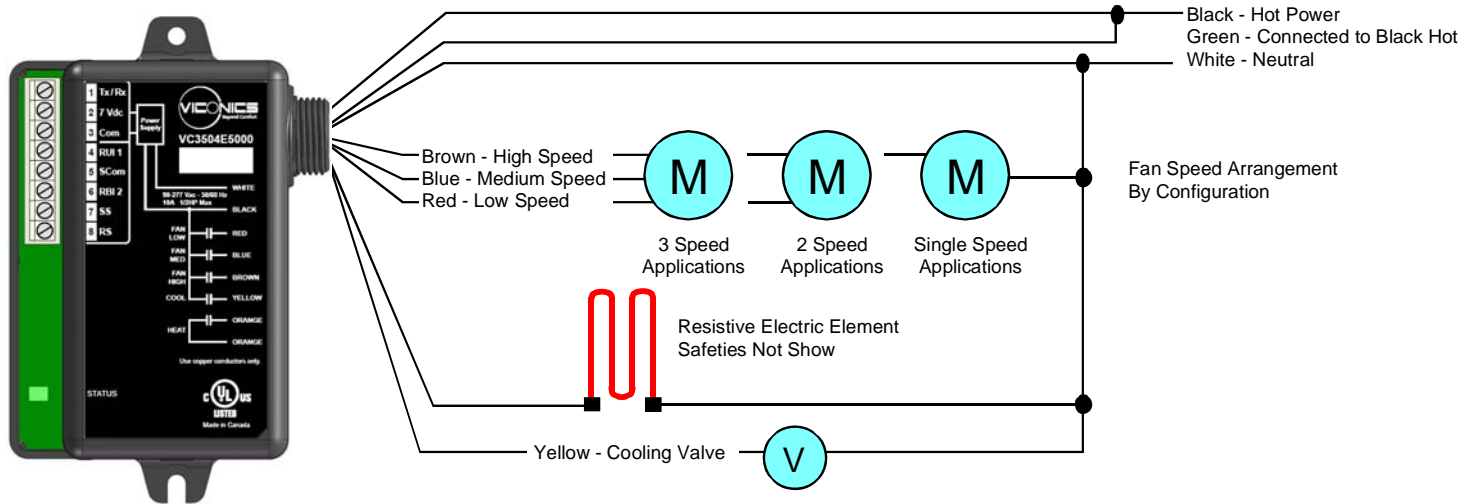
1 Tx / Rx
2 7 Vdc
3 Com
4 RUI 1
5 SCom
6 RBI 2
7 SS
8 RS

Power Supply

VICONICS
beyond comfort
VC3504E5000

90-277 Vac - 50/60 Hz
10A 1/3HP Max

WHITE
BLACK
FAN LOW — RED
FAN MED — BLUE
FAN HIGH — BROWN
COOL — YELLOW
HEAT — ORANGE
ORANGE

Use copper conductors only.

STATUS

c UL us LISTED
Made in Canada

Black - Hot Power
Green - Connected to Black Hot
White - Neutral

Brown - High Speed
Blue - Medium Speed
Red - Low Speed

M
M
M

3 Speed Applications
2 Speed Applications
Single Speed Applications

Fan Speed Arrangement
By Configuration

Resistive Electric Element
Safeties Not Show

Yellow - Cooling Valve
V